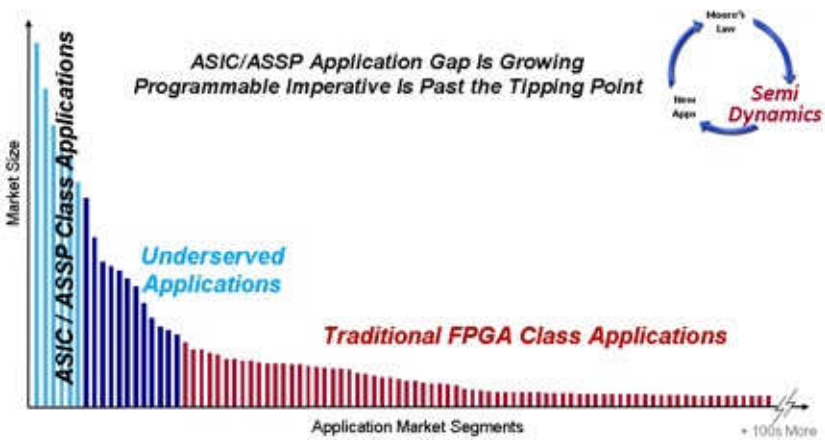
ASIC/ASSP Application Gap Is Growing
Programmable Imperative Is Past the Tipping Point

Moore's Law

New Apps

Semi Dynamics

Market Size

ASIC / ASSP Class Applications

Underserved Applications

Traditional FPGA Class Applications

Application Market Segments

+ 100s More